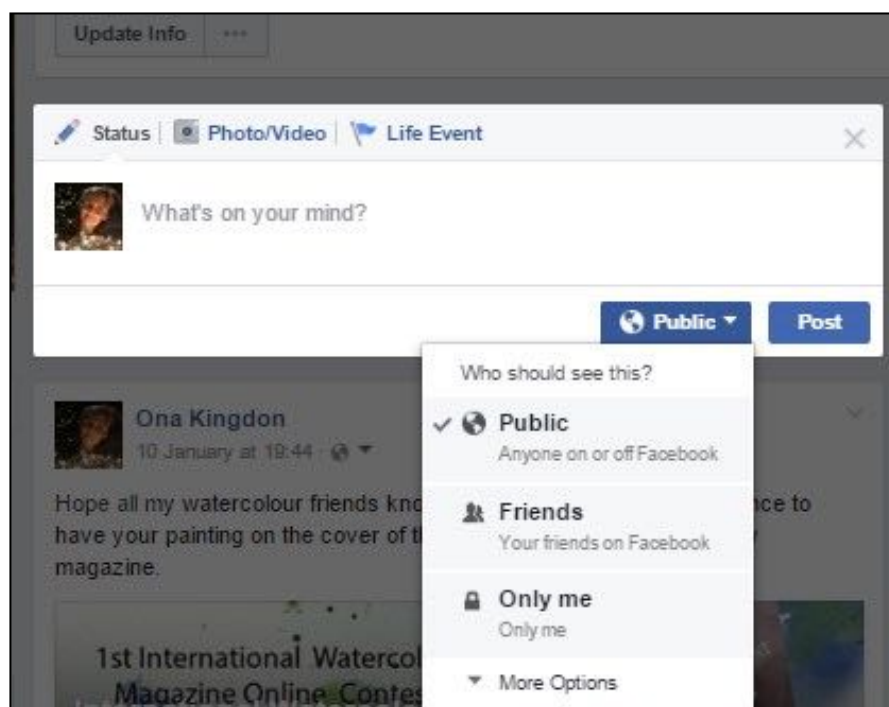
Update Info ···

Status | Photo/Video | Life Event

What's on your mind?

Public ▾ Post

Who should see this?

✓ Public
Anyone on or off Facebook

Friends
Your friends on Facebook

Only me
Only me

More Options

Ona Kingdon
10 January at 19:44 ·

Hope all my watercolour friends kno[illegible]ce to have your painting on the cover of t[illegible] magazine.

1st International Watercol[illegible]
Magazine Online Contes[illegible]